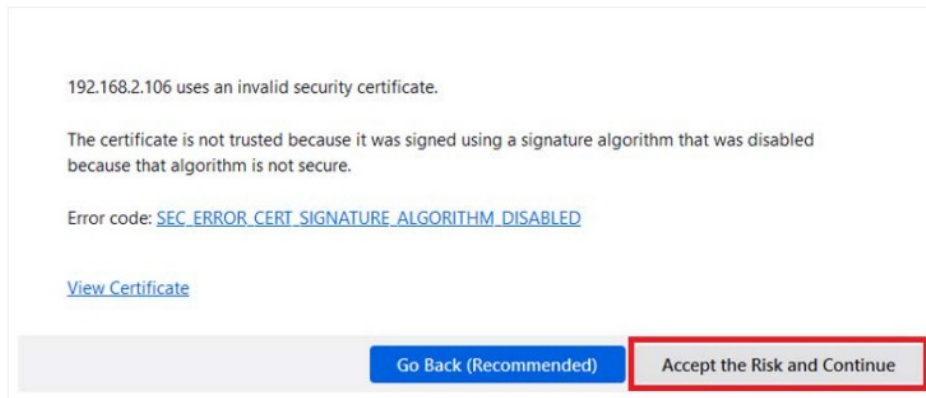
192.168.2.106 uses an invalid security certificate.

The certificate is not trusted because it was signed using a signature algorithm that was disabled because that algorithm is not secure.

Error code: SEC_ERROR_CERT_SIGNATURE_ALGORITHM_DISABLED

View Certificate

Go Back (Recommended)

Accept the Risk and Continue